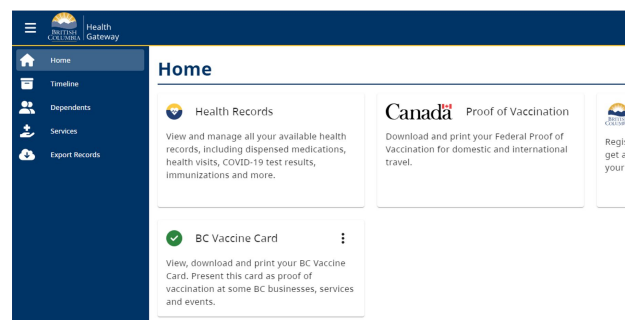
BRITISH COLUMBIA Health Gateway

Home
Timeline
Dependents
Services
Export Records

Home

Health Records

View and manage all your available health records, including dispensed medications, health visits, COVID-19 test results, immunizations and more.

Canada Proof of Vaccination

Download and print your Federal Proof of Vaccination for domestic and international travel.

BRITISH COLUMBIA

Regi
get a
your

BC Vaccine Card

View, download and print your BC Vaccine Card. Present this card as proof of vaccination at some BC businesses, services and events.